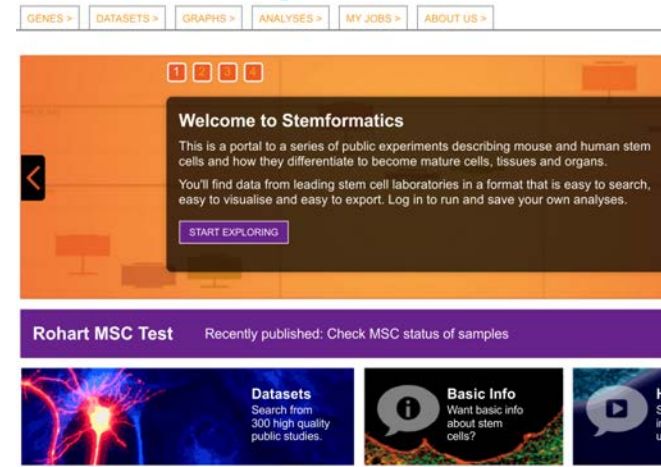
GENES > DATASETS > GRAPHS > ANALYSES > MY JOBS > ABOUT US >

1 2 3 4

Welcome to Stemformatics

This is a portal to a series of public experiments describing mouse and human stem cells and how they differentiate to become mature cells, tissues and organs.

You'll find data from leading stem cell laboratories in a format that is easy to search, easy to visualise and easy to export. Log in to run and save your own analyses.

START EXPLORING

Rohart MSC Test Recently published: Check MSC status of samples

Datasets
Search from 300 high quality public studies.

Basic Info
Want basic info about stem cells?

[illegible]